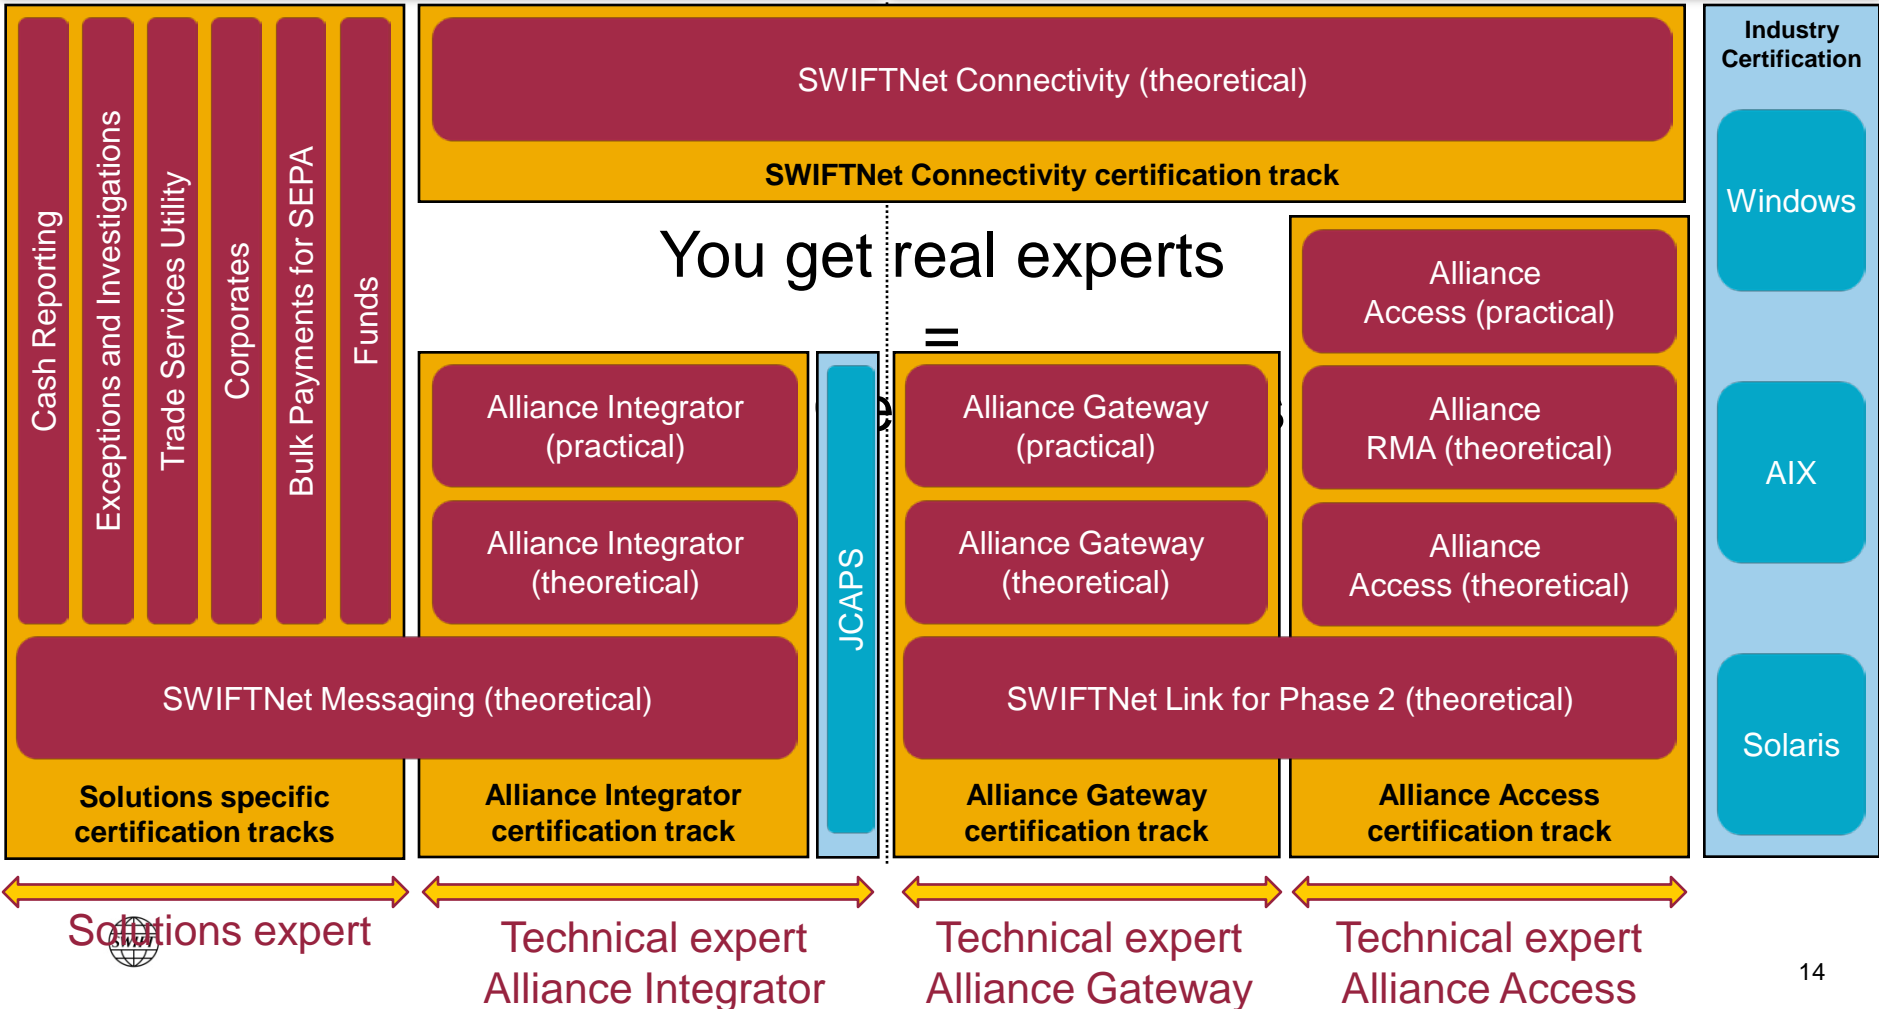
Cash Reporting

Exceptions and Investigations

Trade Services Utility

Corporates

Bulk Payments for SEPA

Funds

SWIFTNet Connectivity (theoretical)

SWIFTNet Connectivity certification track

Industry Certification

Windows

AIX

Solaris

You get real experts

=

Alliance Access (practical)

Alliance RMA (theoretical)

Alliance Access (theoretical)

Alliance Integrator (practical)

Alliance Integrator (theoretical)

JCAPS

Alliance Gateway (practical)

Alliance Gateway (theoretical)

SWIFTNet Messaging (theoretical)

SWIFTNet Link for Phase 2 (theoretical)

Solutions specific certification tracks

Alliance Integrator certification track

Alliance Gateway certification track

Alliance Access certification track

Solutions expert

Technical expert Alliance Integrator

Technical expert Alliance Gateway

Technical expert Alliance Access

SWIFT

14